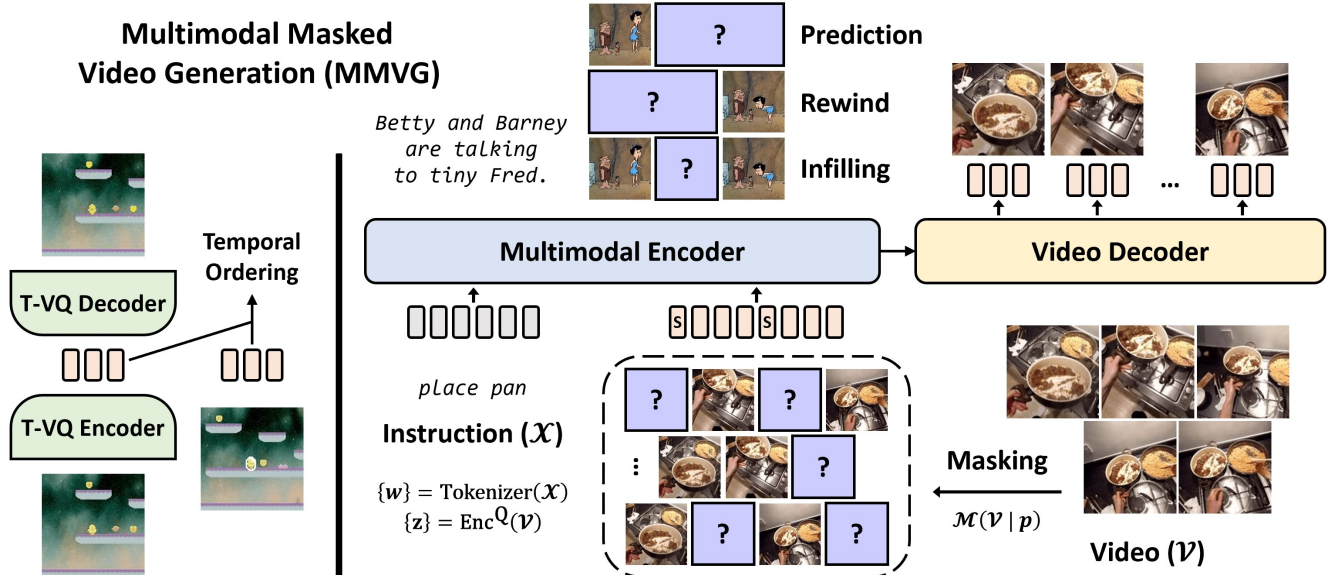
Multimodal Masked Video Generation (MMVG)

Temporal Ordering

T-VQ Decoder

T-VQ Encoder

?

Prediction

?

Rewind

Betty and Barney are talking to tiny Fred.

?

Infilling

…

Multimodal Encoder

Video Decoder

S S

place pan

Instruction ($\mathcal{X}$)

$\{\boldsymbol{w}\} = \text{Tokenizer}(\mathcal{X})$
$\{\mathbf{z}\} = \text{Enc}^{\text{Q}}(\mathcal{V})$

? ?

⋮

?

? ?

Masking

$\mathcal{M}(\mathcal{V} \mid \boldsymbol{p})$

Video ($\mathcal{V}$)